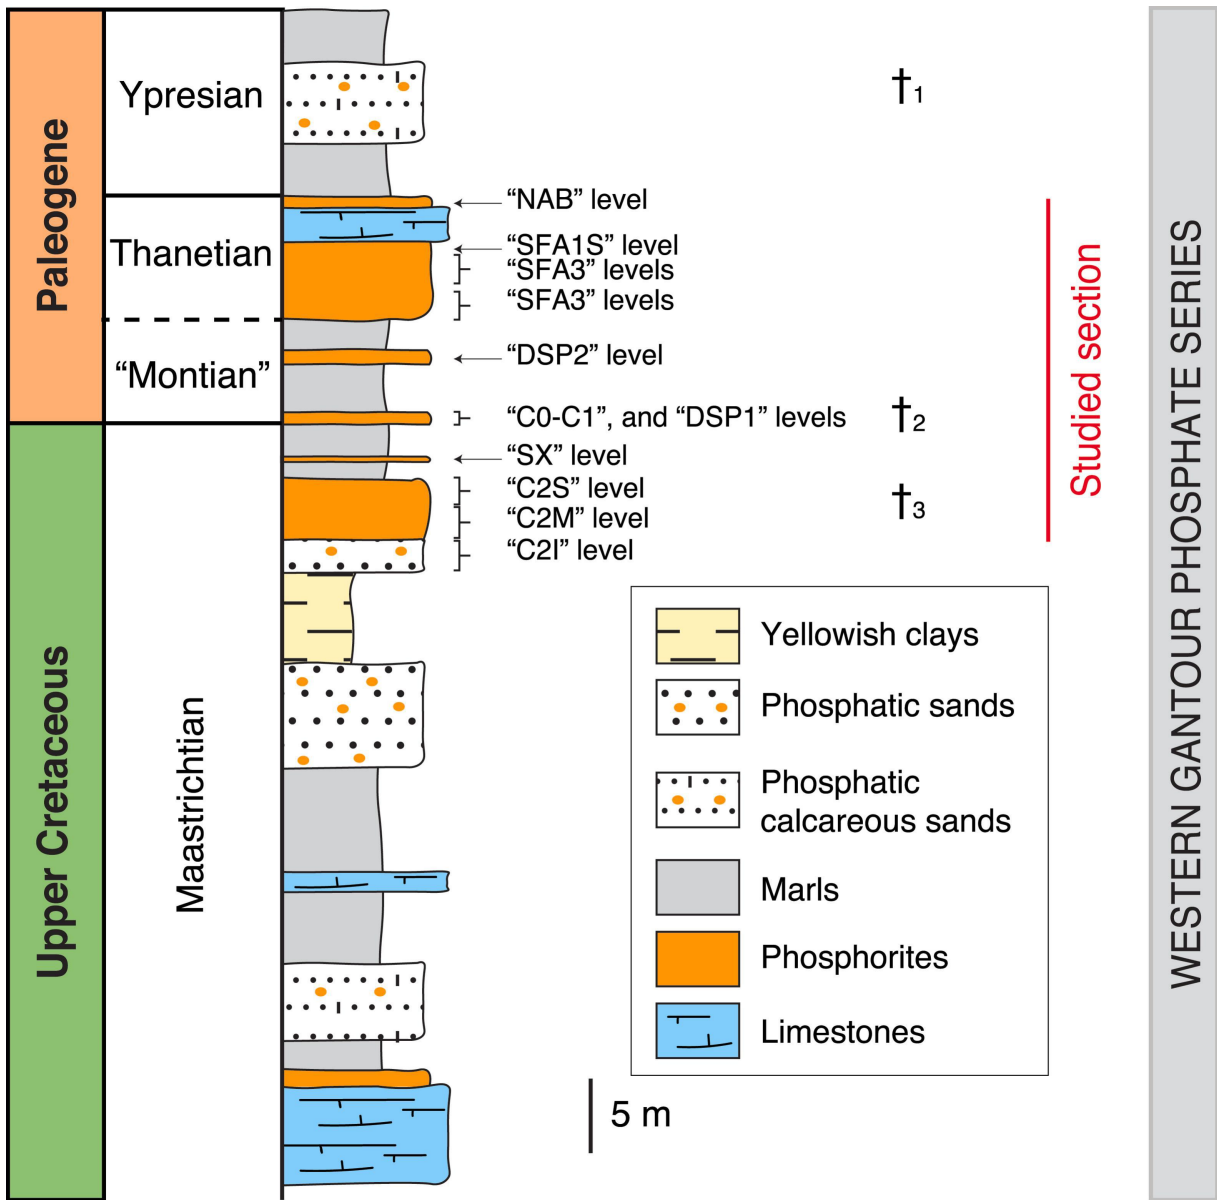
Paleogene

Upper Cretaceous

Ypresian

Thanetian

“Montian”

Maastrichtian

†1

“NAB” level

“SFA1S” level

“SFA3” levels

“SFA3” levels

“DSP2” level

“C0-C1”, and “DSP1” levels

†2

“SX” level

“C2S” level

“C2M” level

“C2I” level

†3

Studied section

WESTERN GANTOUR PHOSPHATE SERIES

Yellowish clays

Phosphatic sands

Phosphatic calcareous sands

Marls

Phosphorites

Limestones

5 m